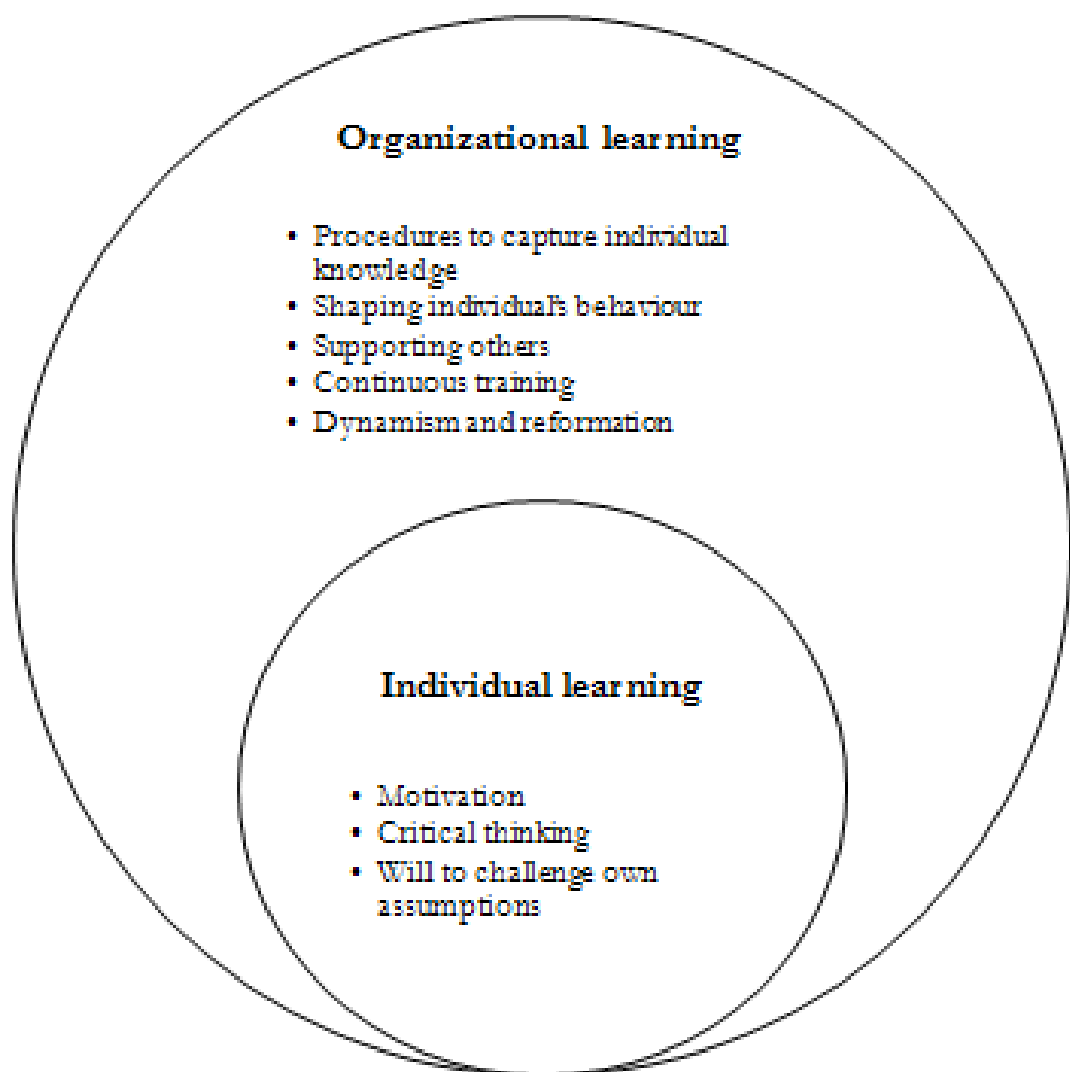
Organizational learning

- Procedures to capture individual knowledge
- Shaping individual's behaviour
- Supporting others
- Continuous training
- Dynamism and reformation

Individual learning

- Motivation
- Critical thinking
- Will to challenge own assumptions